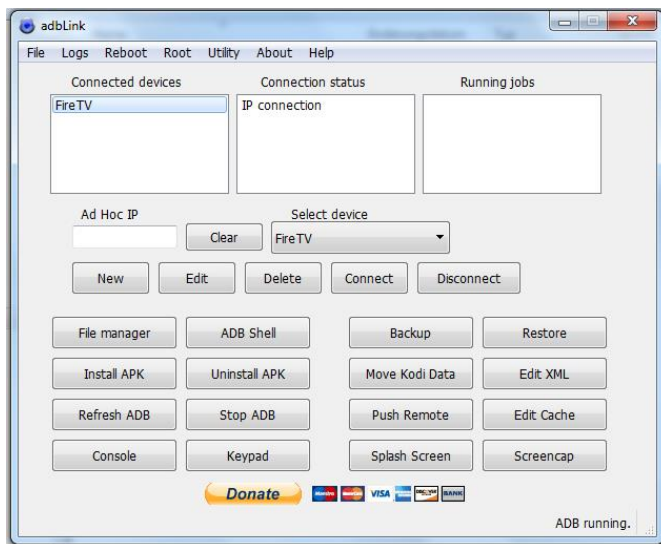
adbLink

File Logs Reboot Root Utility About Help

Connected devices

FireTV

Connection status

IP connection

Running jobs

Ad Hoc IP

Clear

Select device

FireTV

New Edit Delete Connect Disconnect

File manager ADB Shell Backup Restore

Install APK Uninstall APK Move Kodi Data Edit XML

Refresh ADB Stop ADB Push Remote Edit Cache

Console Keypad Splash Screen Screencap

Donate

VISA BANK

ADB running.